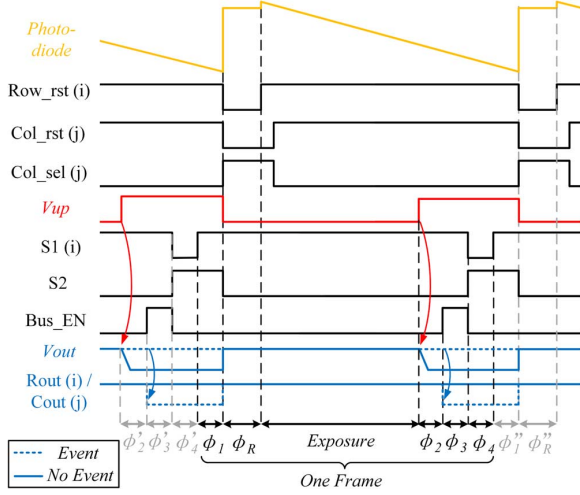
Photodiode

Row_rst (i)

Col_rst (j)

Col_sel (j)

Vup

S1 (i)

S2

Bus_EN

Vout

Rout (i) / Cout (j)

$\phi'_2$ $\phi'_3$ $\phi'_4$ $\phi_1$ $\phi_R$ Exposure $\phi_2$ $\phi_3$ $\phi_4$ $\phi''_1$ $\phi''_R$

One Frame

Event

No Event